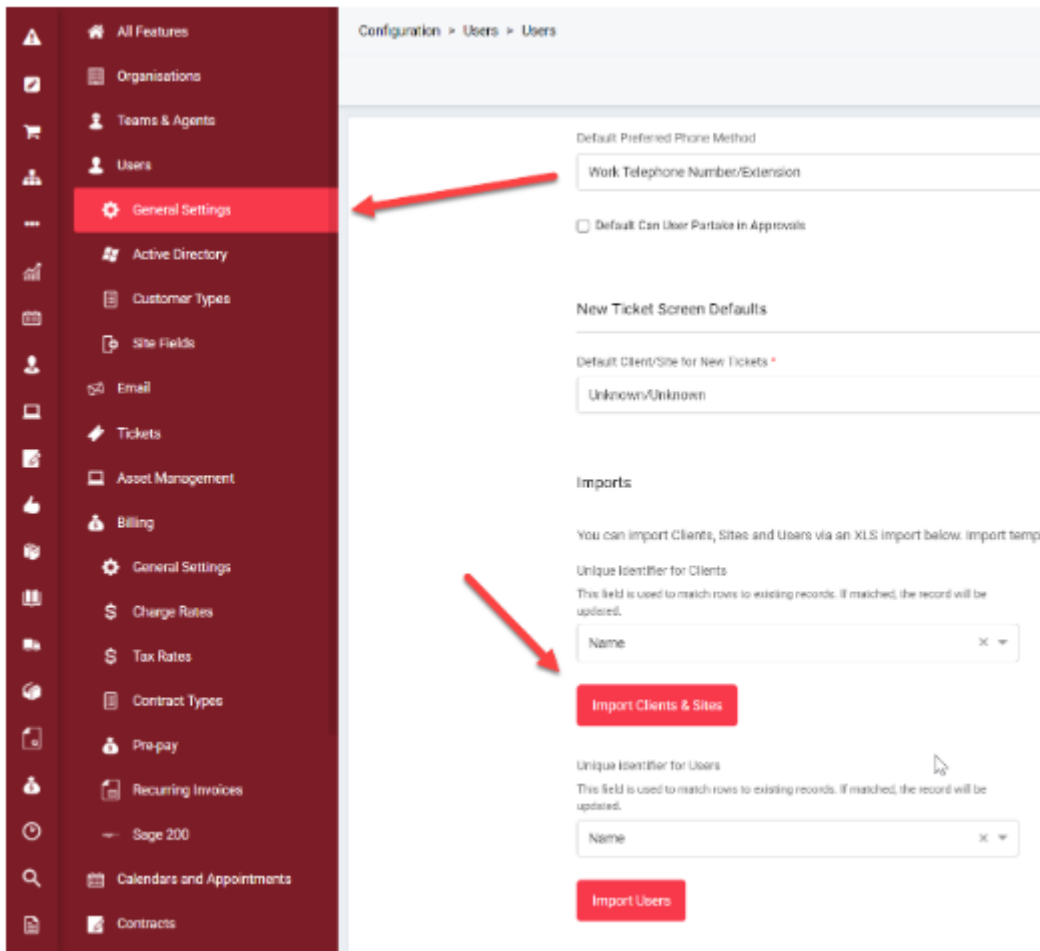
All Features
Organisations
Teams & Agents
Users
General Settings
Active Directory
Customer Types
Site Fields
Email
Tickets
Asset Management
Billing
General Settings
Charge Rates
Tax Rates
Contract Types
Pre-pay
Recurring Invoices
Sage 200
Calendars and Appointments
Contracts

Configuration > Users > Users

Default Preferred Phone Method
Work Telephone Number/Extension

Default Can User Partake in Approvals

New Ticket Screen Defaults

Default Client/Site for New Tickets *
Unknown/Unknown

Imports

You can import Clients, Sites and Users via an XLS import below. Import temp

Unique Identifier for Clients
This field is used to match rows to existing records. If matched, the record will be updated.
Name

Import Clients & Sites

Unique Identifier for Users
This field is used to match rows to existing records. If matched, the record will be updated.
Name

Import Users